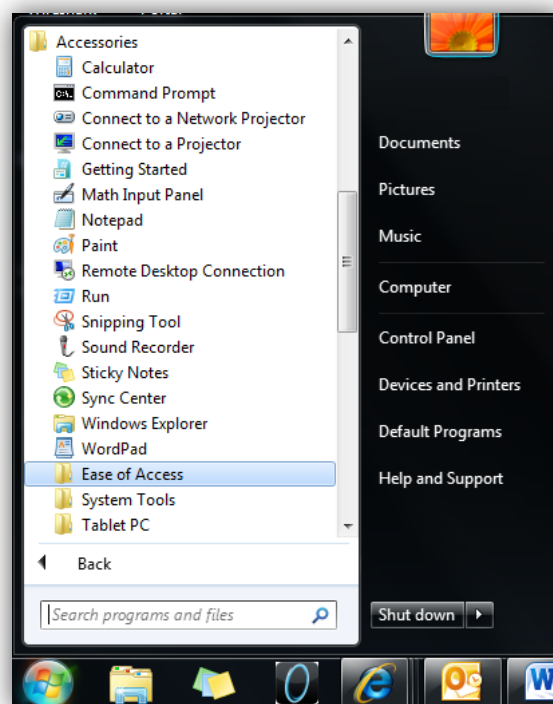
Accessories
Calculator
Command Prompt
Connect to a Network Projector
Connect to a Projector
Getting Started
Math Input Panel
Notepad
Paint
Remote Desktop Connection
Run
Snipping Tool
Sound Recorder
Sticky Notes
Sync Center
Windows Explorer
WordPad
Ease of Access
System Tools
Tablet PC

Back

Search programs and files

Documents
Pictures
Music
Computer
Control Panel
Devices and Printers
Default Programs
Help and Support

Shut down